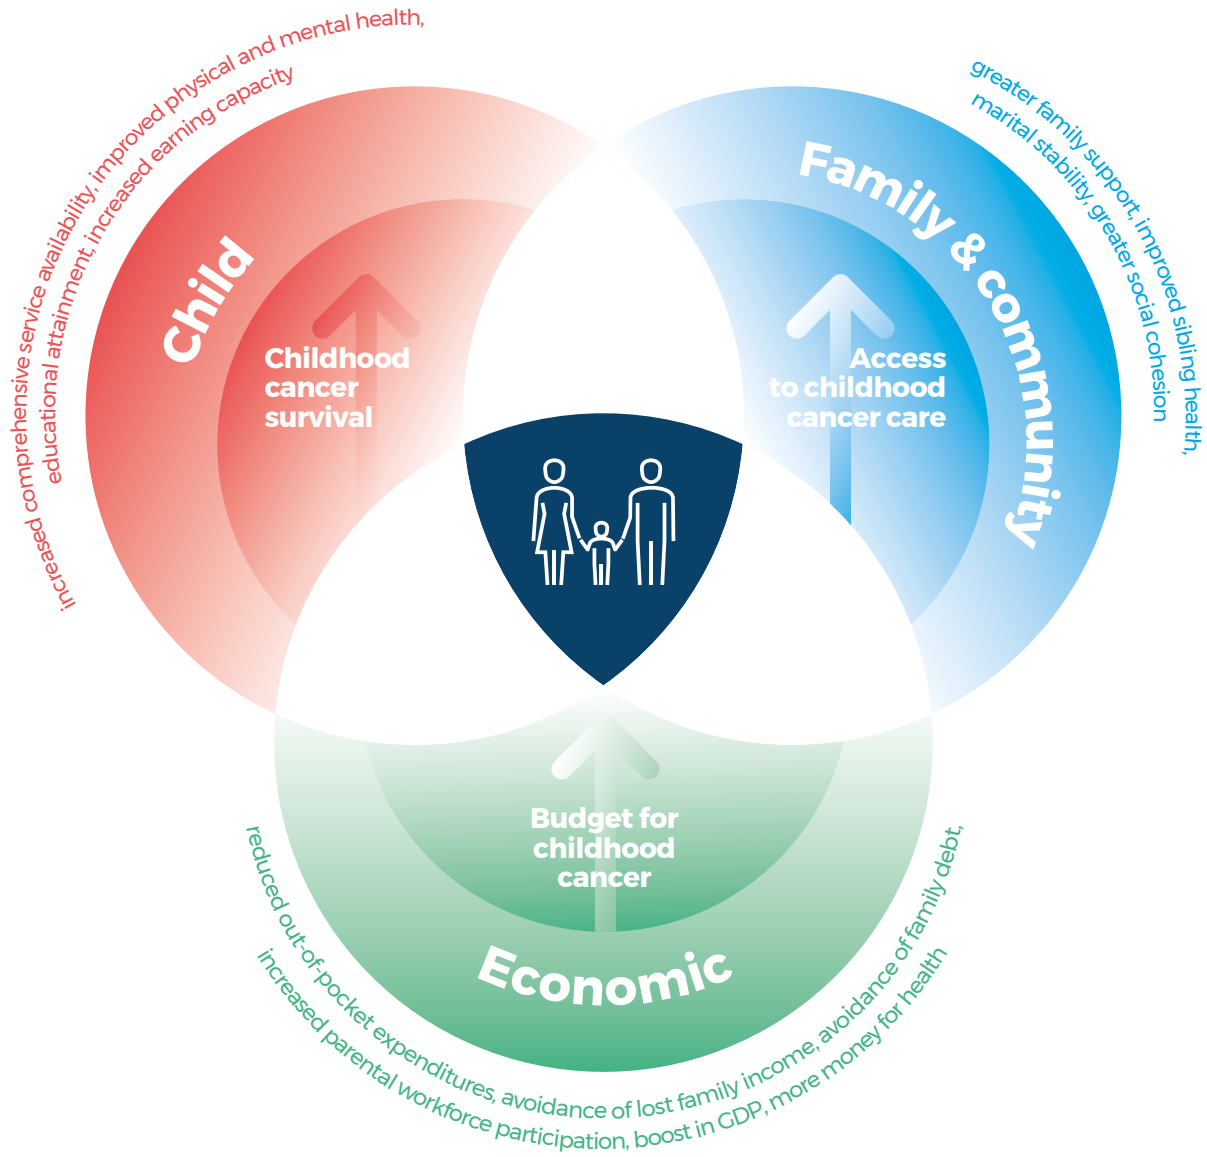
increased comprehensive service availability, improved physical and mental health, educational attainment, increased earning capacity

Child

Childhood cancer survival

greater family support, improved sibling health, marital stability, greater social cohesion

Family & community

Access to childhood cancer care

Budget for childhood cancer

Economic

reduced out-of-pocket expenditures, avoidance of lost family income, avoidance of family debt, increased parental workforce participation, boost in GDP, more money for health